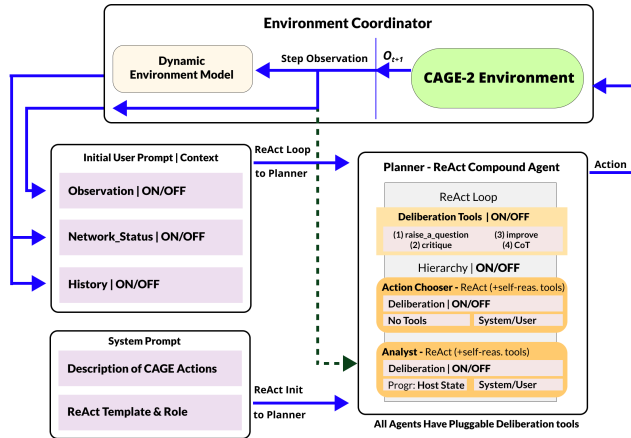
Environment Coordinator

Dynamic Environment Model

Step Observation

$O_{t+1}$

CAGE-2 Environment

Initial User Prompt | Context

Observation | ON/OFF

Network_Status | ON/OFF

History | ON/OFF

ReAct Loop to Planner

Planner - ReAct Compound Agent

Action

ReAct Loop

Deliberation Tools | ON/OFF

(1) raise_a_question
(2) critique
(3) improve
(4) CoT

Hierarchy | ON/OFF

Action Chooser - ReAct (+self-reas. tools)

Deliberation | ON/OFF

No Tools

System/User

Analyst - ReAct (+self-reas. tools)

Deliberation | ON/OFF

Progr: Host State

System/User

System Prompt

Description of CAGE Actions

ReAct Template & Role

ReAct Init to Planner

All Agents Have Pluggable Deliberation tools